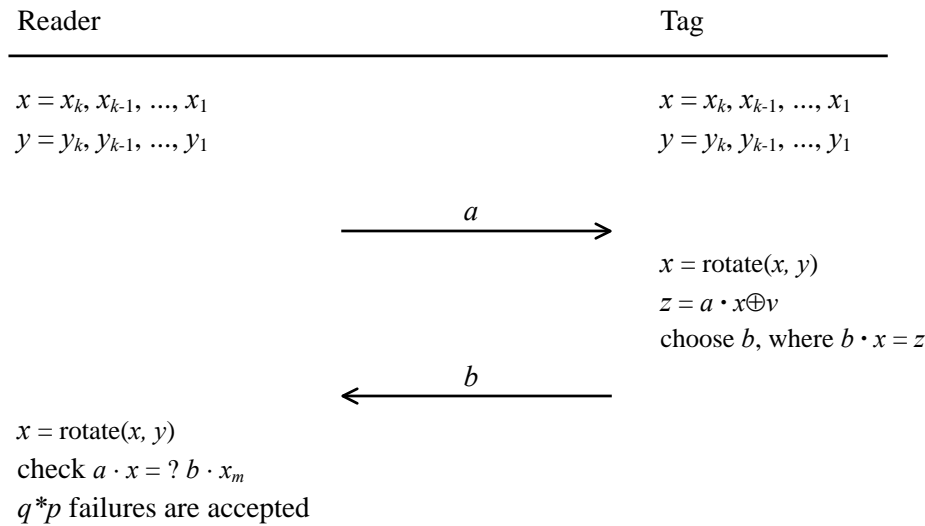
Reader

Tag

$x = x_k, x_{k-1}, ..., x_1$
$y = y_k, y_{k-1}, ..., y_1$

$x = x_k, x_{k-1}, ..., x_1$
$y = y_k, y_{k-1}, ..., y_1$

$a$

$x = \text{rotate}(x, y)$
$z = a \cdot x \oplus v$
choose $b$, where $b \cdot x = z$

$b$

$x = \text{rotate}(x, y)$
check $a \cdot x = ?\ b \cdot x_m$
$q*p$ failures are accepted